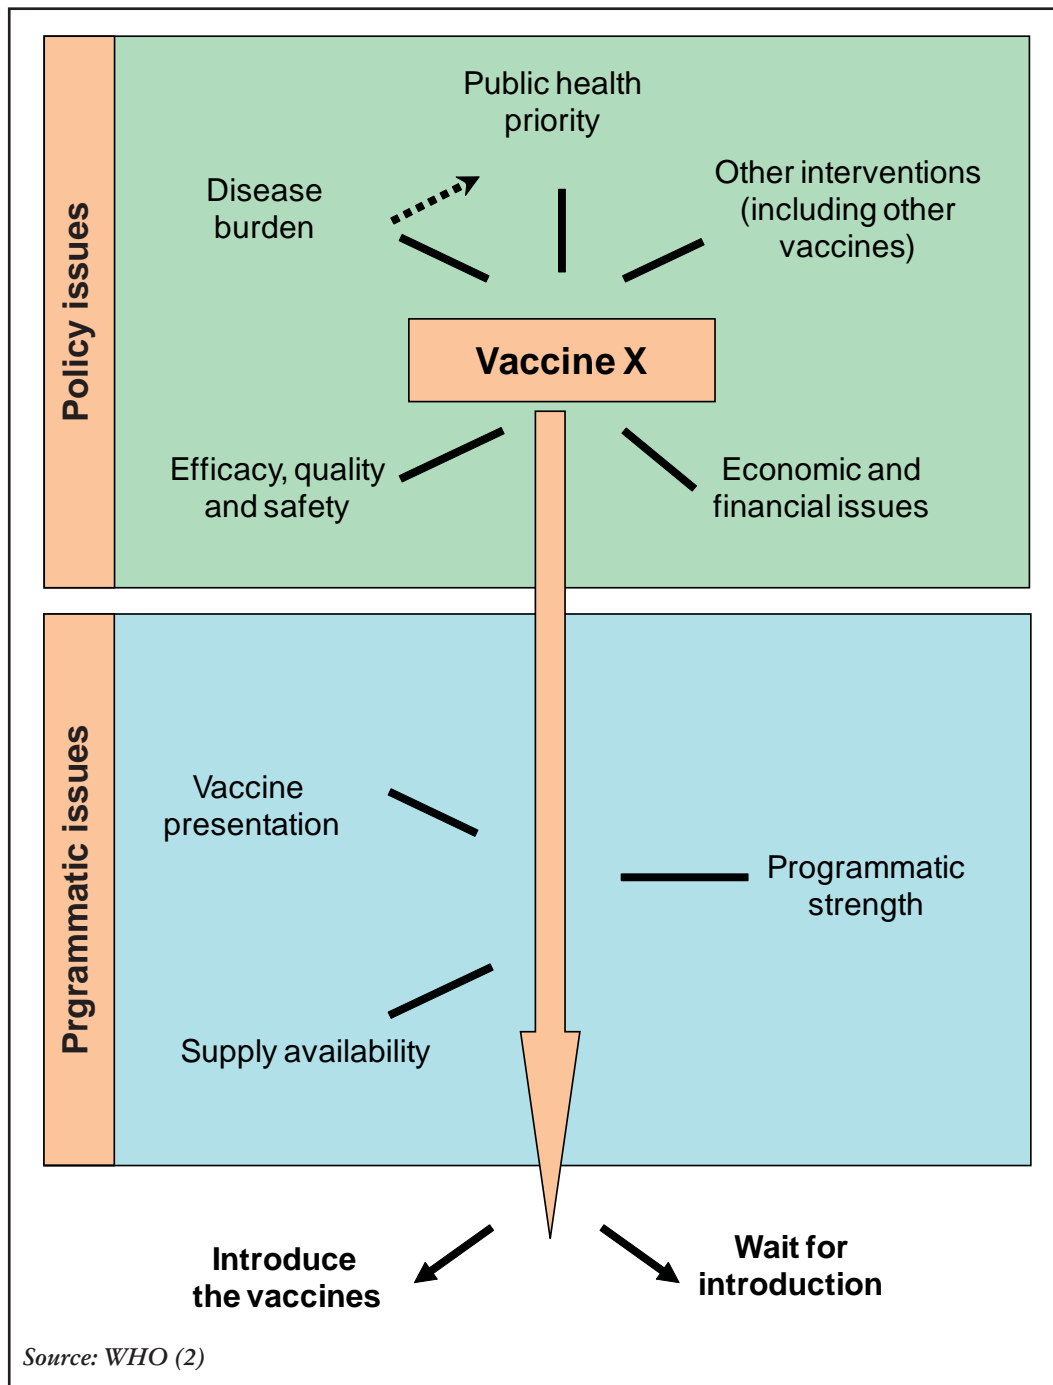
Policy issues

Public health priority

Disease burden

Other interventions (including other vaccines)

Vaccine X

Efficacy, quality and safety

Economic and financial issues

Prgrammatic issues

Vaccine presentation

Programmatic strength

Supply availability

Introduce the vaccines

Wait for introduction

Source: WHO (2)